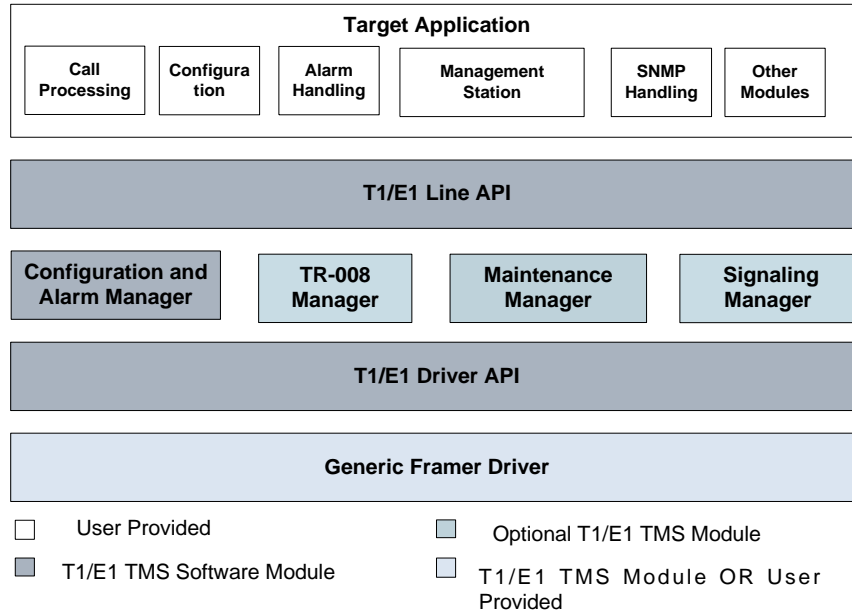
Target Application

Call Processing

Configuration

Alarm Handling

Management Station

SNMP Handling

Other Modules

T1/E1 Line API

Configuration and Alarm Manager

TR-008 Manager

Maintenance Manager

Signaling Manager

T1/E1 Driver API

Generic Framer Driver

User Provided

Optional T1/E1 TMS Module

T1/E1 TMS Software Module

T1/E1 TMS Module OR User Provided